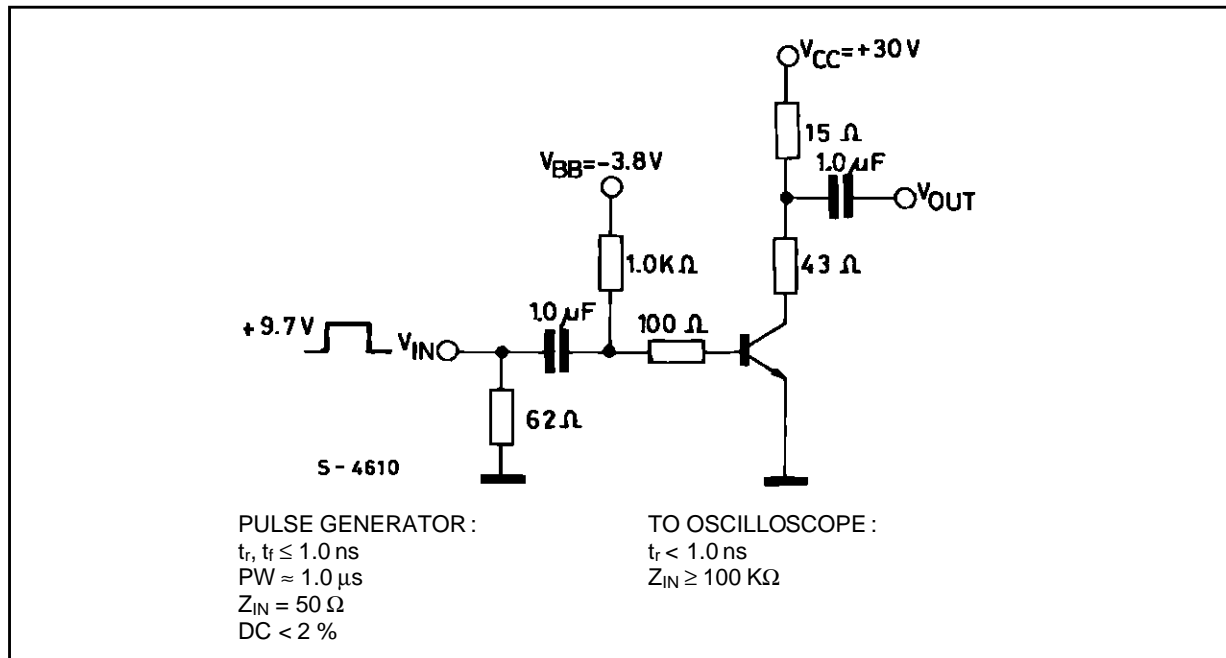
$V_{CC} = +30 V$

15 Ω

1.0 µF

$V_{OUT}$

$V_{BB} = -3.8V$

1.0K Ω

43 Ω

+9.7 V

$V_{IN}$

1.0 µF

100 Ω

62 Ω

S - 4610

PULSE GENERATOR :
$t_r$, $t_f \leq 1.0$ ns
PW ≈ 1.0 µs
$Z_{IN} = 50$ Ω
DC < 2 %

TO OSCILLOSCOPE :
$t_r < 1.0$ ns
$Z_{IN} \geq 100$ KΩ